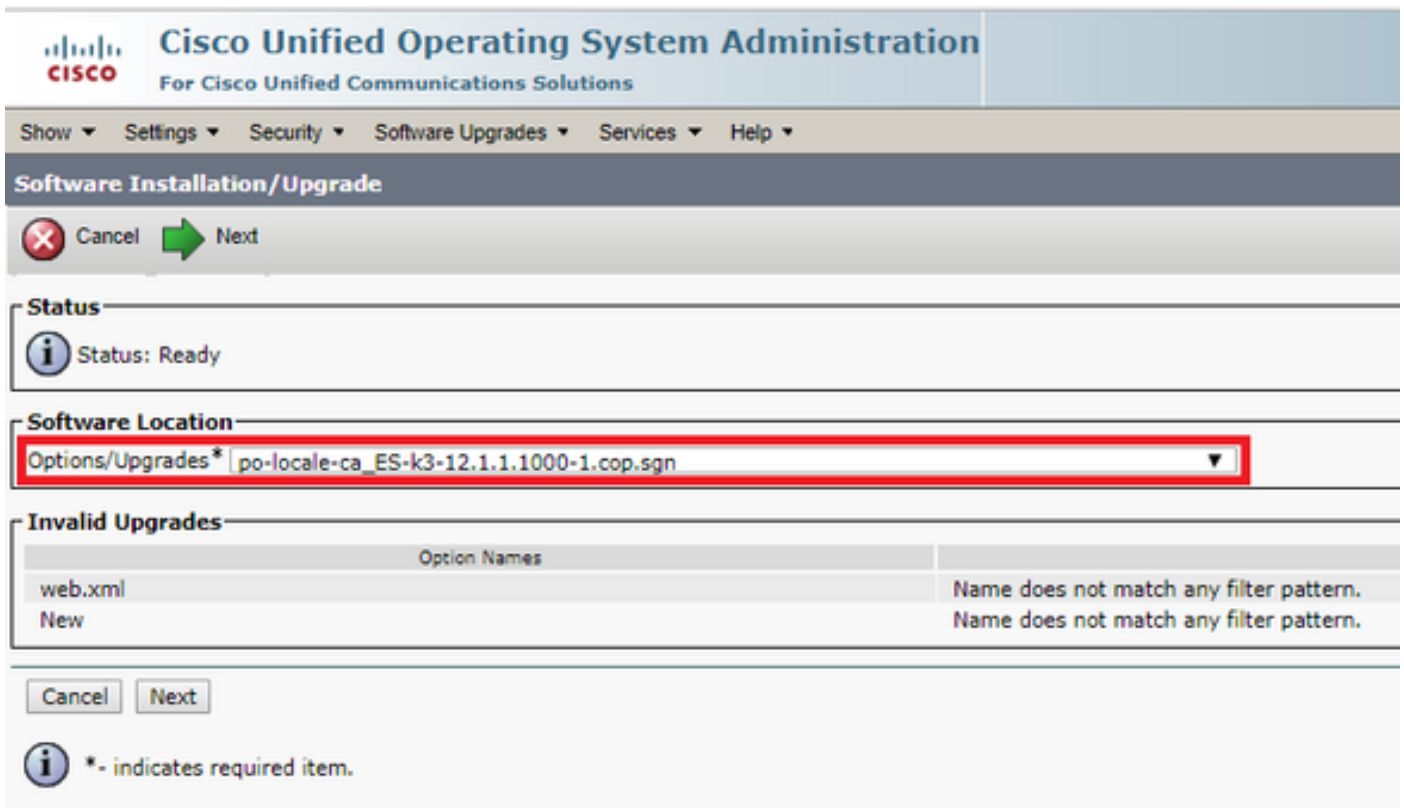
cisco

Cisco Unified Operating System Administration
For Cisco Unified Communications Solutions

Show ▾ Settings ▾ Security ▾ Software Upgrades ▾ Services ▾ Help ▾

Software Installation/Upgrade

Cancel Next

Status

Status: Ready

Software Location

Options/Upgrades* po-locale-ca_ES-k3-12.1.1.1000-1.cop.sgn

Invalid Upgrades

| Option Names | |
|---|---|
| web.xml | Name does not match any filter pattern. |
| New | Name does not match any filter pattern. |

Cancel Next

*- indicates required item.